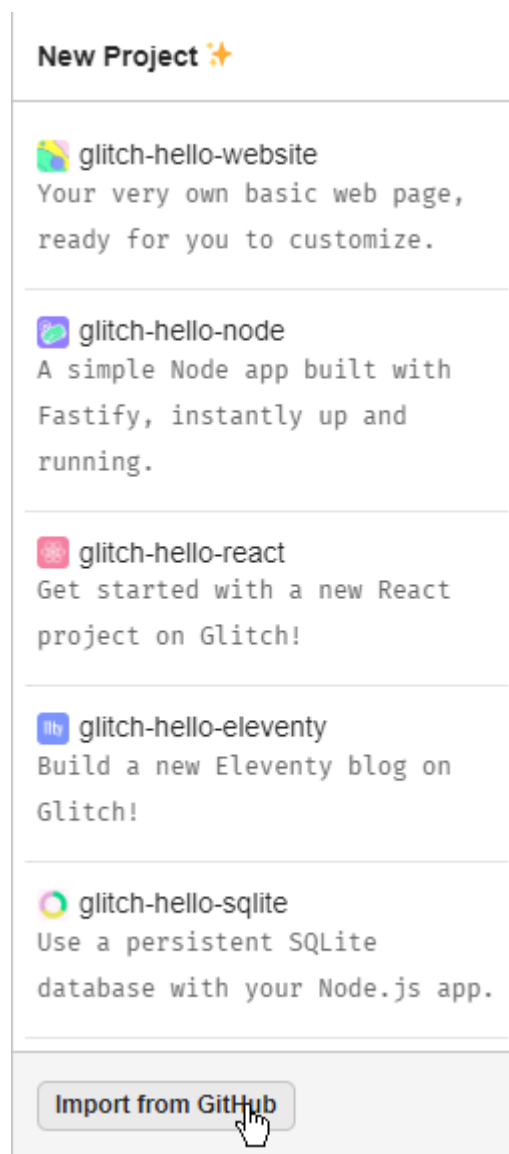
New Project ✨

glitch-hello-website
Your very own basic web page, ready for you to customize.

glitch-hello-node
A simple Node app built with Fastify, instantly up and running.

glitch-hello-react
Get started with a new React project on Glitch!

glitch-hello-eleventy
Build a new Eleventy blog on Glitch!

glitch-hello-sqlite
Use a persistent SQLite database with your Node.js app.

Import from GitHub